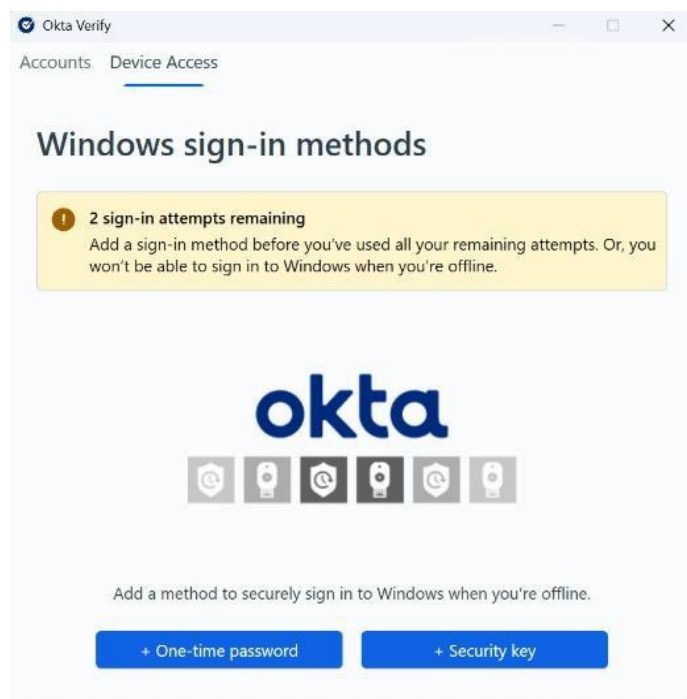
Okta Verify

Accounts Device Access

Windows sign-in methods

2 sign-in attempts remaining
Add a sign-in method before you've used all your remaining attempts. Or, you won't be able to sign in to Windows when you're offline.

okta

Add a method to securely sign in to Windows when you're offline.

+ One-time password

+ Security key